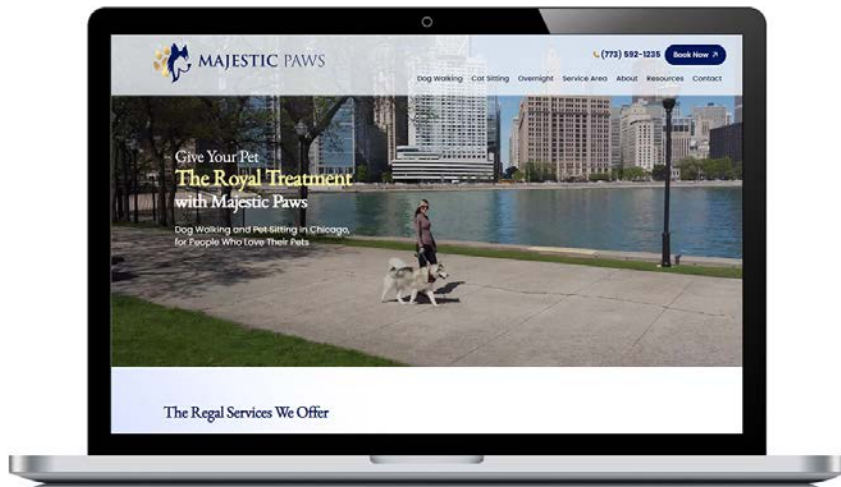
MAJESTIC PAWS

(773) 592-1235 Book Now ↗

Dog Walking Cat Sitting Overnight Service Area About Resources Contact

Give Your Pet
The Royal Treatment
with Majestic Paws

Dog Walking and Pet Sitting in Chicago, for People Who Love Their Pets

The Regal Services We Offer